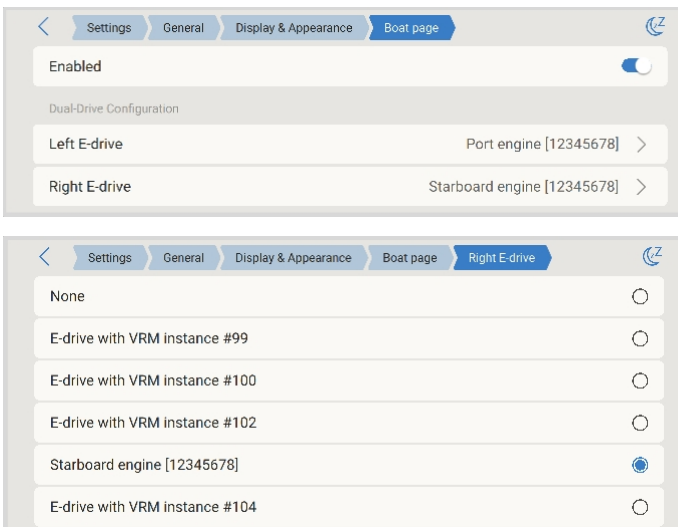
Settings General Display & Appearance Boat page

Enabled

Dual-Drive Configuration

Left E-drive Port engine [12345678]

Right E-drive Starboard engine [12345678]

Settings General Display & Appearance Boat page Right E-drive

None

E-drive with VRM instance #99

E-drive with VRM instance #100

E-drive with VRM instance #102

Starboard engine [12345678]

E-drive with VRM instance #104